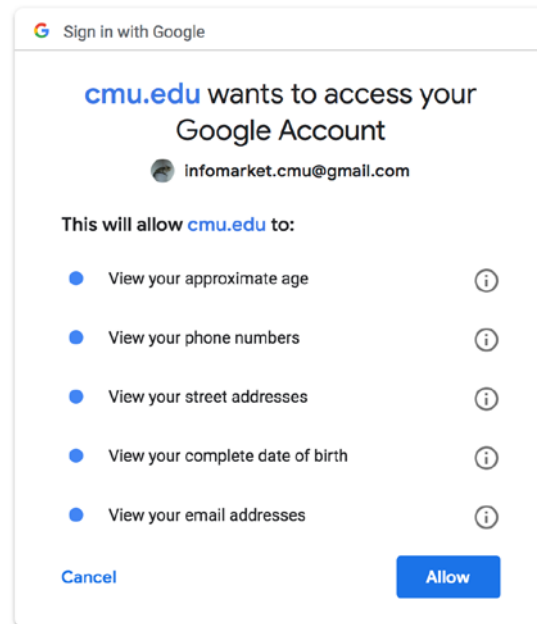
G Sign in with Google

cmu.edu wants to access your Google Account

infomarket.cmu@gmail.com

This will allow cmu.edu to:

View your approximate age

View your phone numbers

View your street addresses

View your complete date of birth

View your email addresses

Cancel

Allow